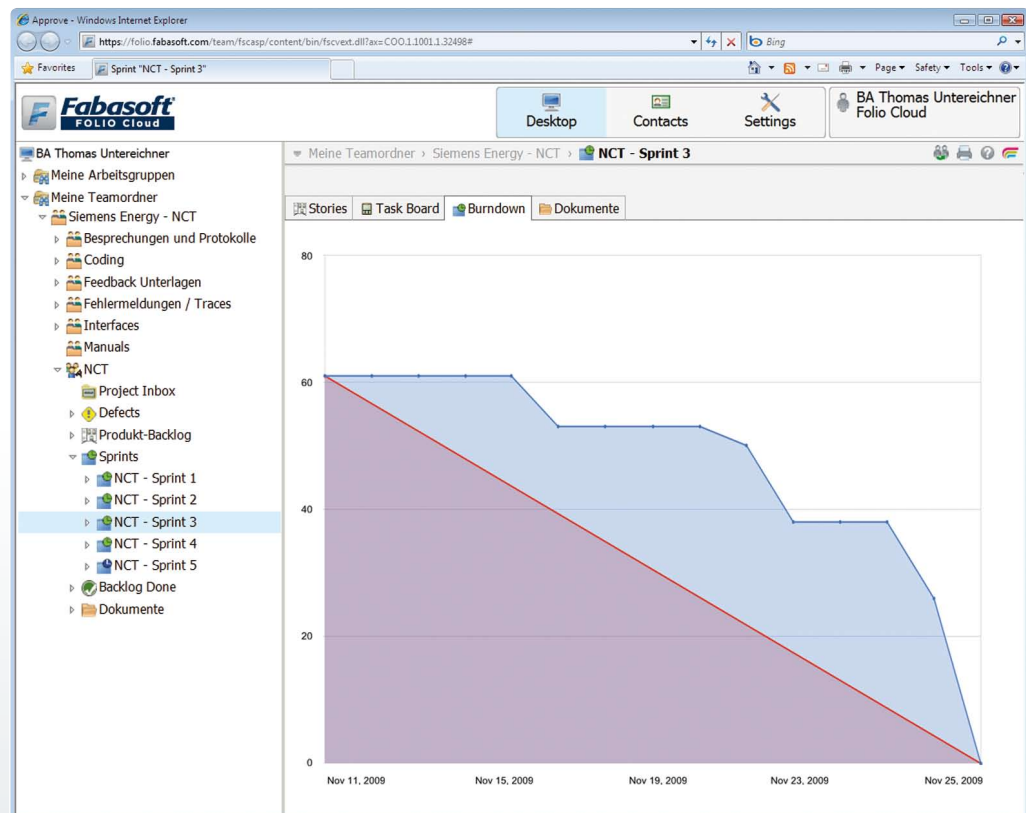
Approve - Windows Internet Explorer

https://folio.fabasoft.com/team/fscasp/content/bin/fscvext.dll?ax=COO.1.1001.1.32498#

Bing

Favorites

Sprint "NCT - Sprint 3"

Page ▾ Safety ▾ Tools ▾

Fabasoft FOLIO Cloud

Desktop

Contacts

Settings

BA Thomas Untereichner
Folio Cloud

BA Thomas Untereichner
Meine Arbeitsgruppen
Meine Teamordner
Siemens Energy - NCT
Besprechungen und Protokolle
Coding
Feedback Unterlagen
Fehlermeldungen / Traces
Interfaces
Manuals
NCT
Project Inbox
Defects
Produkt-Backlog
Sprints
NCT - Sprint 1
NCT - Sprint 2
NCT - Sprint 3
NCT - Sprint 4
NCT - Sprint 5
Backlog Done
Dokumente

Meine Teamordner › Siemens Energy - NCT › NCT - Sprint 3

Stories
Task Board
Burndown
Dokumente

80
60
40
20
0

Nov 11, 2009
Nov 15, 2009
Nov 19, 2009
Nov 23, 2009
Nov 25, 2009